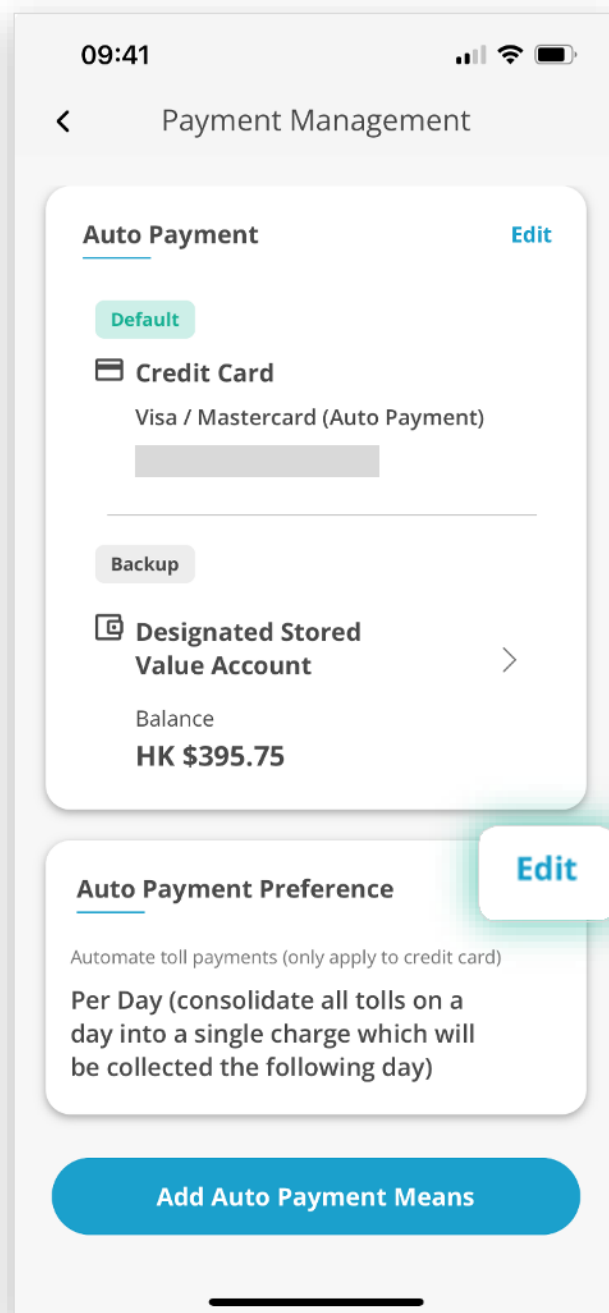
09:41

Payment Management

Auto Payment

Edit

Default

Credit Card

Visa / Mastercard (Auto Payment)

Backup

Designated Stored Value Account

Balance

HK $395.75

Edit

Auto Payment Preference

Automate toll payments (only apply to credit card)

Per Day (consolidate all tolls on a day into a single charge which will be collected the following day)

Add Auto Payment Means